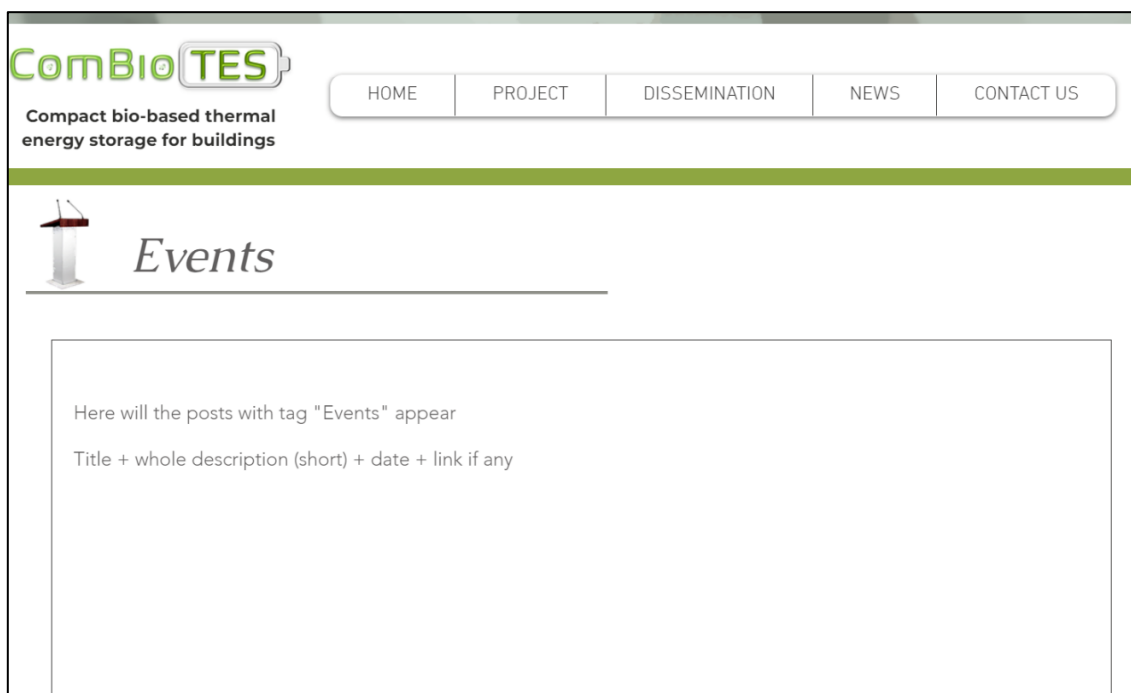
ComBioTES

Compact bio-based thermal energy storage for buildings

HOME
PROJECT
DISSEMINATION
NEWS
CONTACT US

Events

Here will the posts with tag "Events" appear

Title + whole description (short) + date + link if any